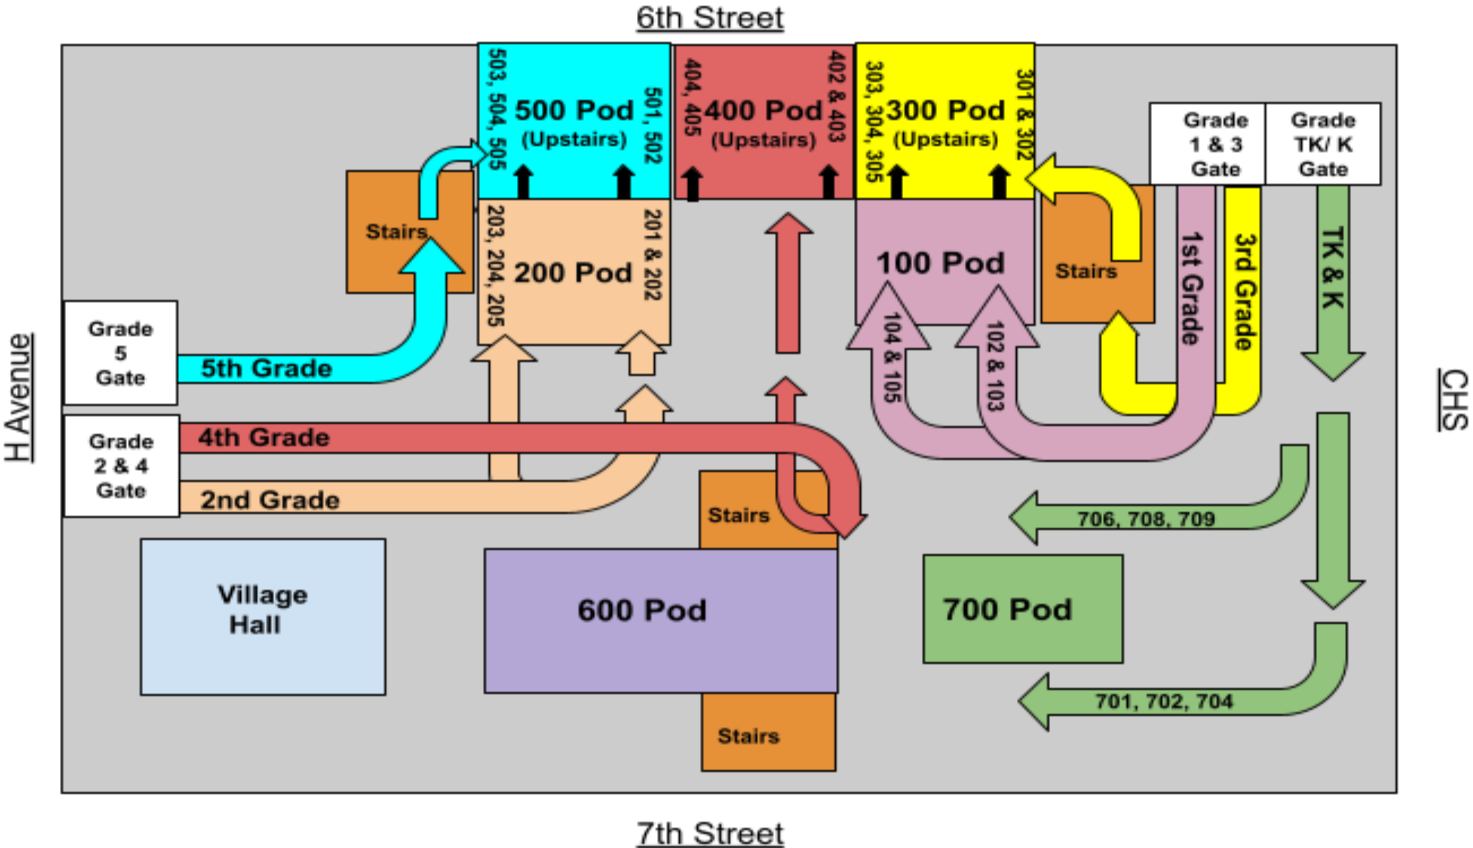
6th Street

503, 504, 505
500 Pod
(Upstairs)
501, 502

404, 405
400 Pod
(Upstairs)
402 & 403

303, 304, 305
300 Pod
(Upstairs)
301 & 302

Grade 1 & 3 Gate

Grade TK/ K Gate

Stairs

203, 204, 205
200 Pod
201 & 202

100 Pod

Stairs

1st Grade

3rd Grade

TK & K

H Avenue

Grade 5 Gate

5th Grade

104 & 105

102 & 103

CHS

Grade 2 & 4 Gate

4th Grade

2nd Grade

Stairs

706, 708, 709

Village Hall

600 Pod

700 Pod

701, 702, 704

Stairs

7th Street